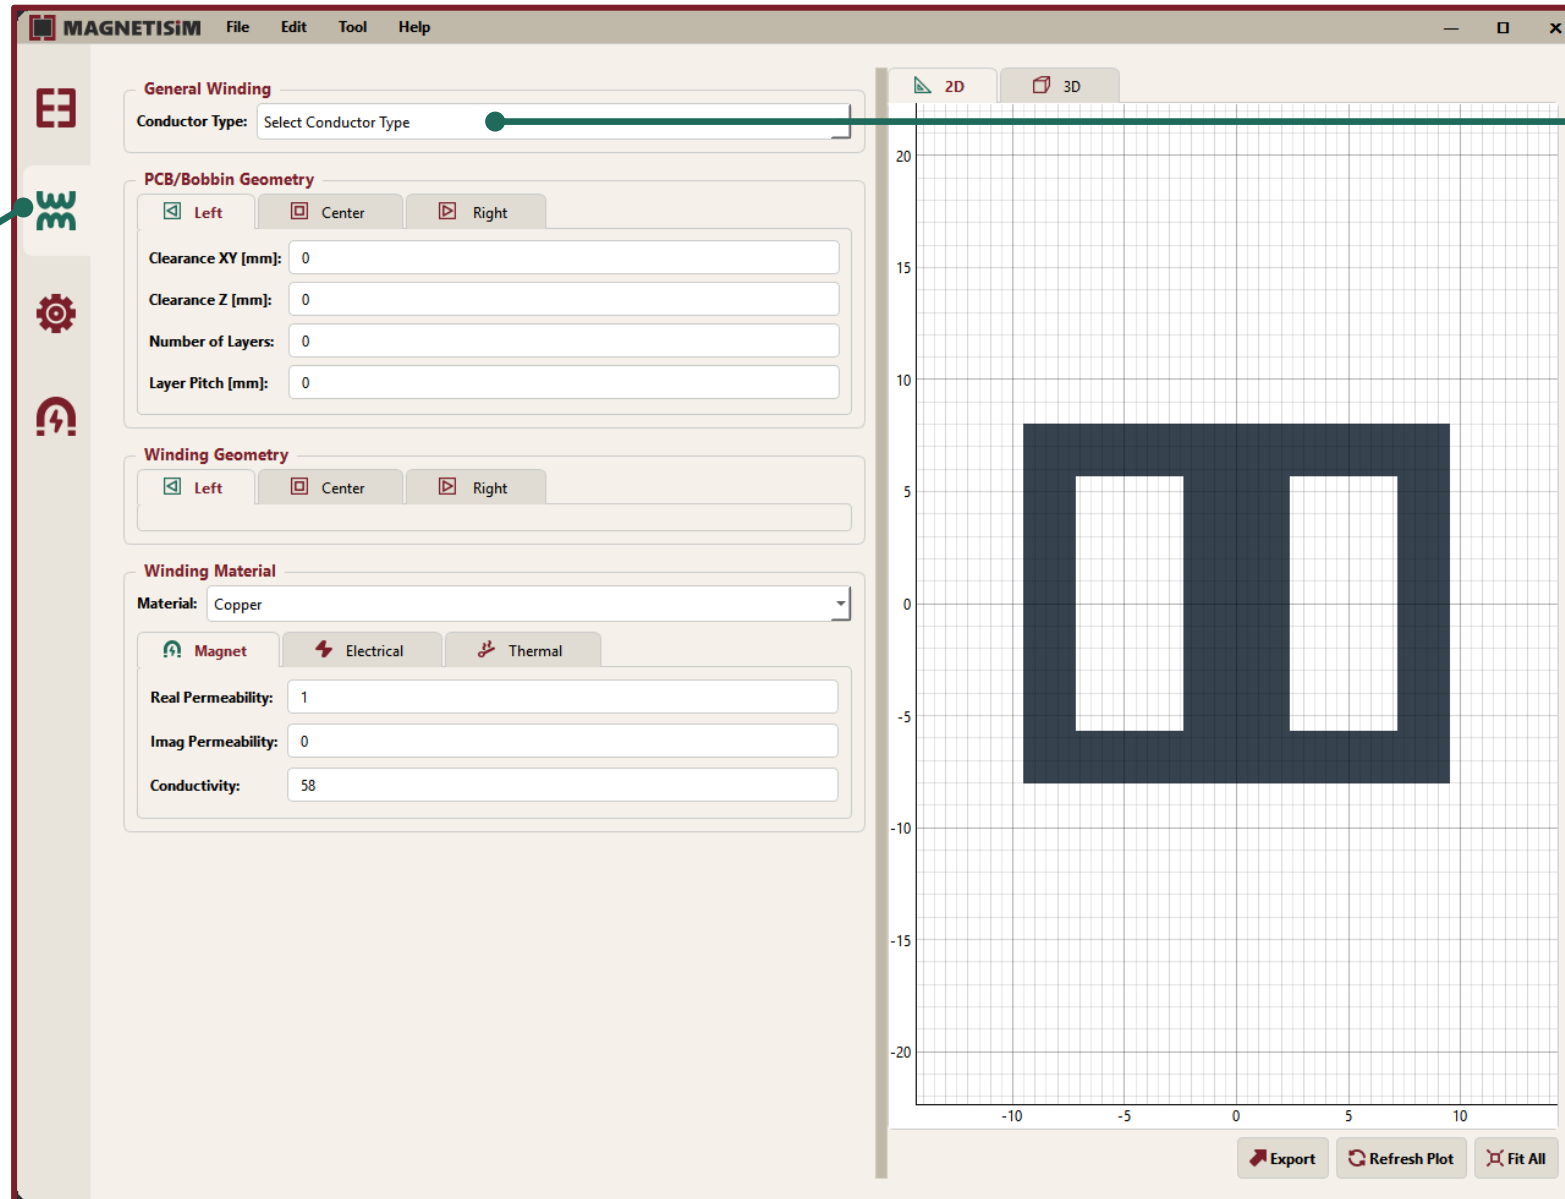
MAGNETISIM File Edit Tool Help

General Winding
Conductor Type: Select Conductor Type

PCB/Bobbin Geometry
Left Center Right
Clearance XY [mm]: 0
Clearance Z [mm]: 0
Number of Layers: 0
Layer Pitch [mm]: 0

Winding Geometry
Left Center Right

Winding Material
Material: Copper
Magnet Electrical Thermal
Real Permeability: 1
Imag Permeability: 0
Conductivity: 58

2D 3D

20
15
10
5
0
-5
-10
-15
-20
-10 -5 0 5 10

Export Refresh Plot Fit All